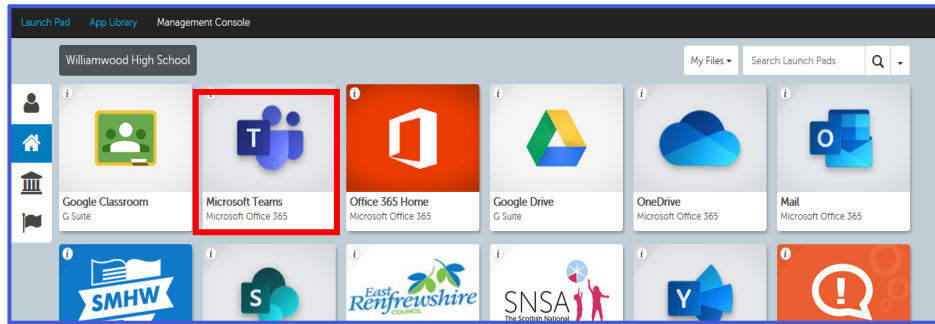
Launch Pad App Library Management Console

Williamwood High School

My Files ▾ Search Launch Pads

i Google Classroom
G Suite

i Microsoft Teams
Microsoft Office 365

i Office 365 Home
Microsoft Office 365

i Google Drive
G Suite

i OneDrive
Microsoft Office 365

i Mail
Microsoft Office 365

i SMHW

i

i East Renfrewshire COUNCIL

i SNSA The Scottish National

i

i